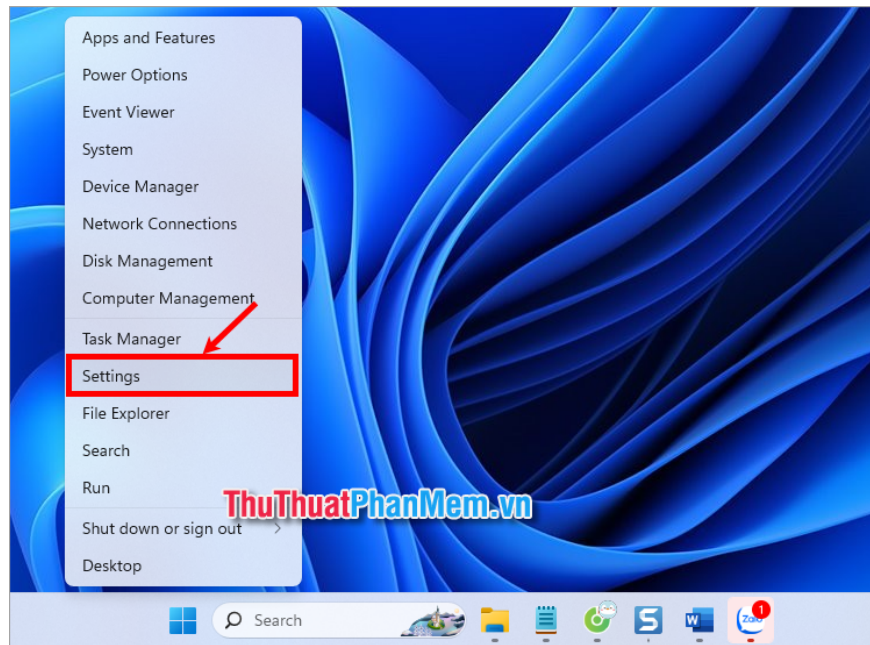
Apps and Features
Power Options
Event Viewer
System
Device Manager
Network Connections
Disk Management
Computer Management
Task Manager
Settings
File Explorer
Search
Run
Shut down or sign out
Desktop

ThuThuatPhanMem.vn

Search

1
Zalo